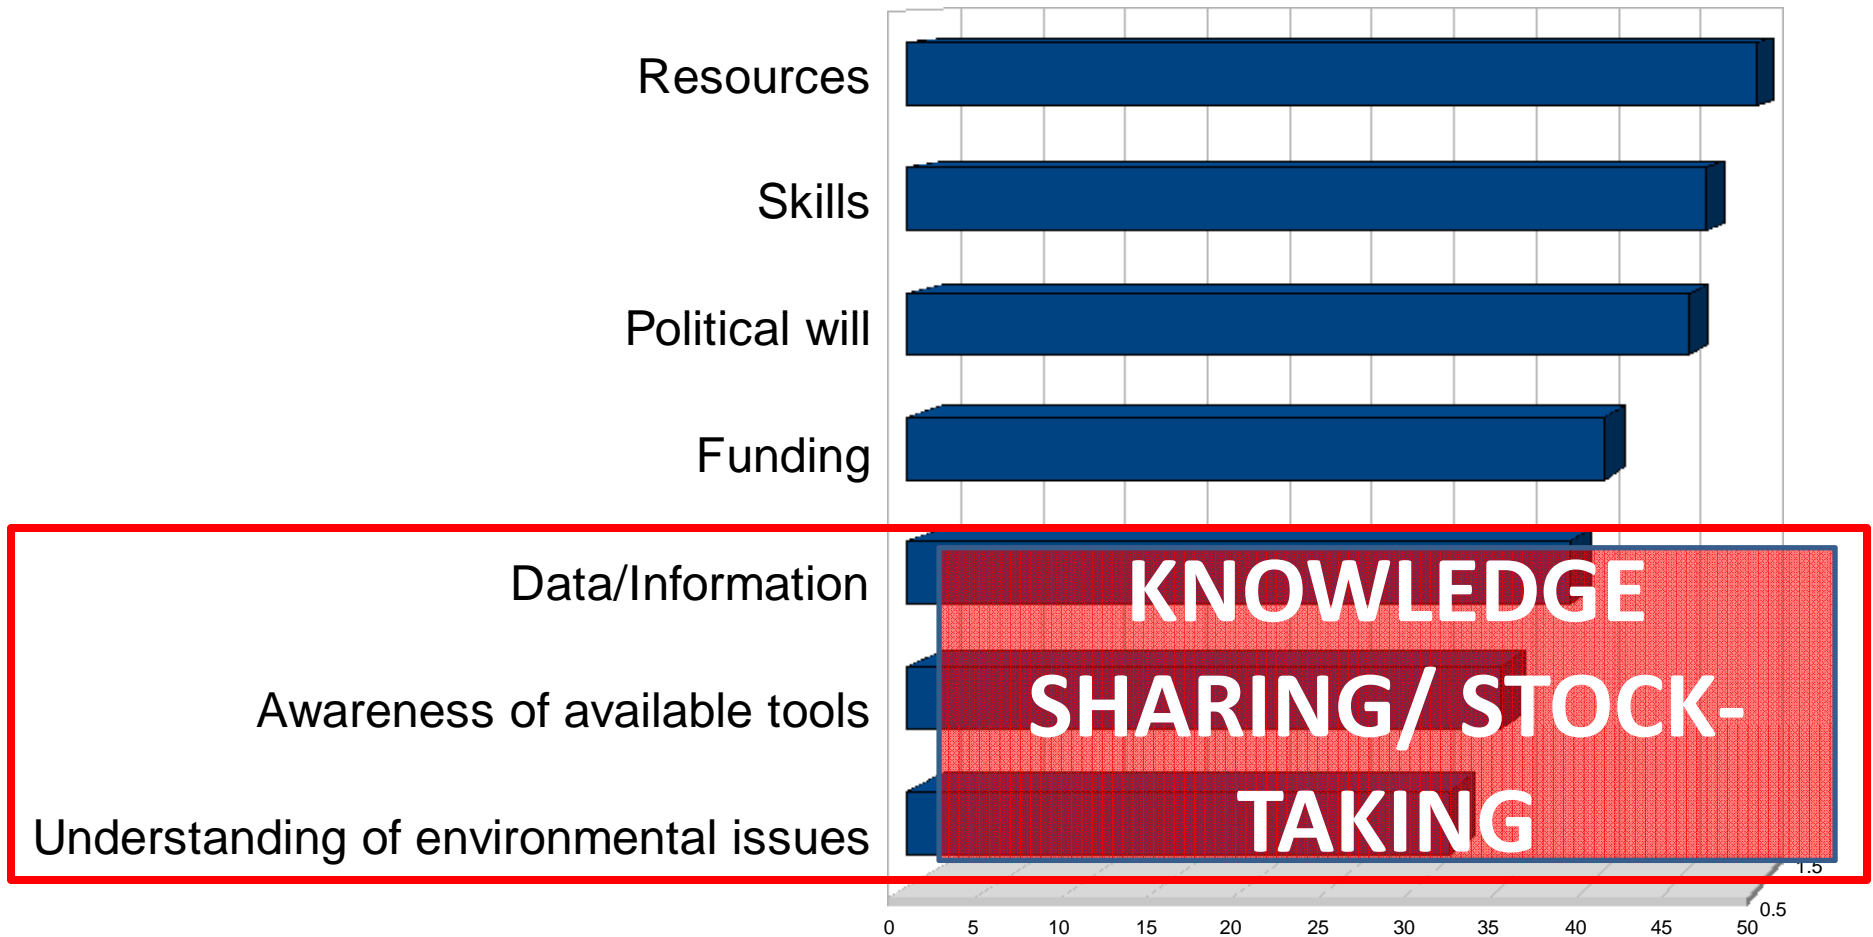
Resources

Skills

Political will

Funding

Data/Information

Awareness of available tools

Understanding of environmental issues

KNOWLEDGE SHARING/ STOCK-TAKING

1.5

0.5

0 5 10 15 20 25 30 35 40 45 50